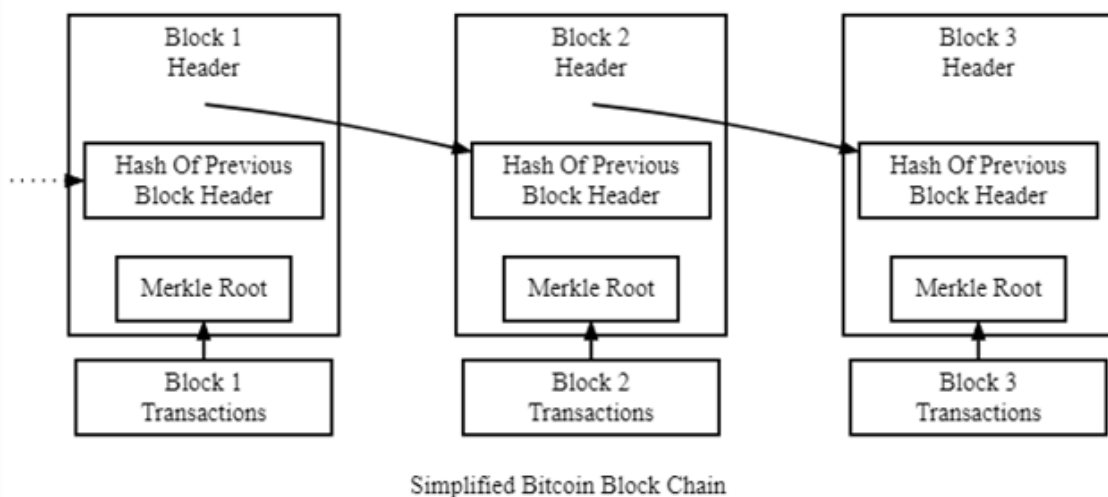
Block 1
Header

Hash Of Previous
Block Header

Merkle Root

Block 1
Transactions

Block 2
Header

Hash Of Previous
Block Header

Merkle Root

Block 2
Transactions

Block 3
Header

Hash Of Previous
Block Header

Merkle Root

Block 3
Transactions

Simplified Bitcoin Block Chain